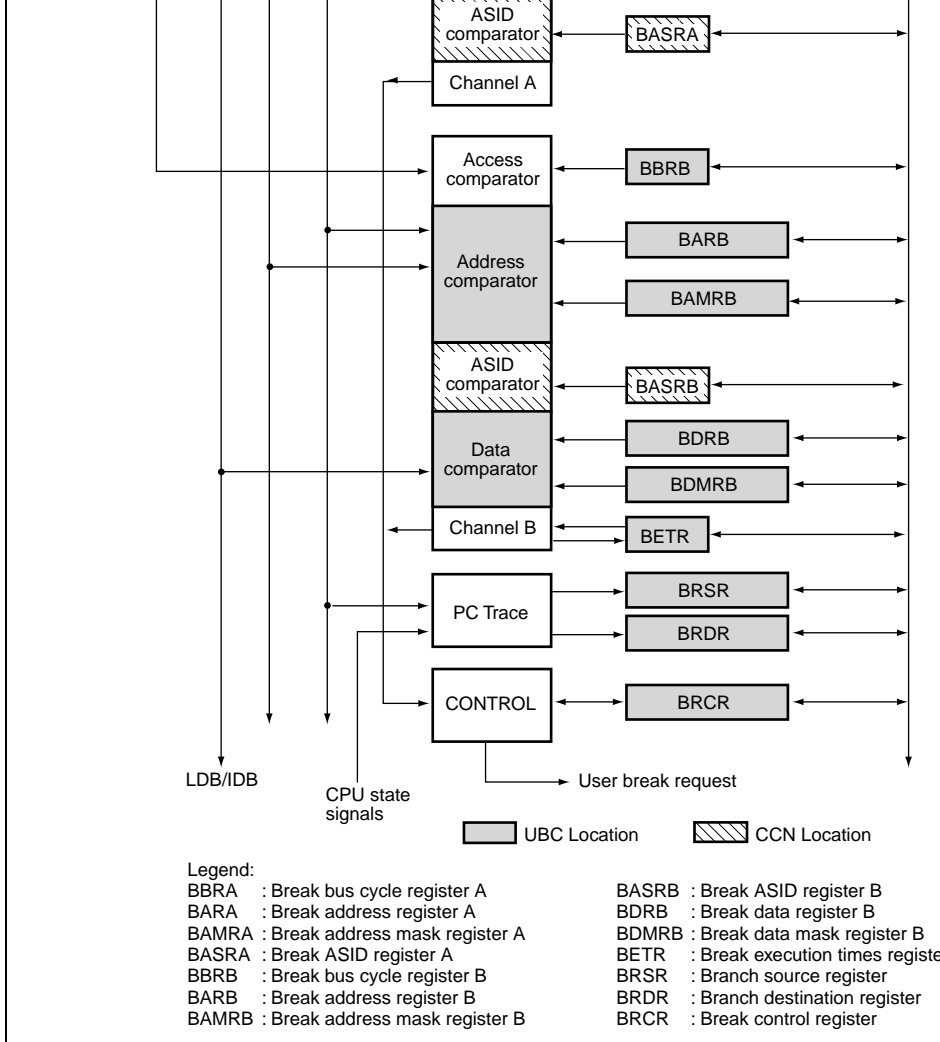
ASID comparator

BASRA

Channel A

Access comparator

BBRB

Address comparator

BARB

BAMRB

ASID comparator

BASRB

Data comparator

BDRB

BDMRB

Channel B

BETR

PC Trace

BRSR

BRDR

CONTROL

BRCR

LDB/IDB

CPU state signals

User break request

UBC Location

CCN Location

Legend:
BBRA : Break bus cycle register A
BARA : Break address register A
BAMRA : Break address mask register A
BASRA : Break ASID register A
BBRB : Break bus cycle register B
BARB : Break address register B
BAMRB : Break address mask register B

BASRB : Break ASID register B
BDRB : Break data register B
BDMRB : Break data mask register B
BETR : Break execution times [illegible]
BRSR : Branch source register
BRDR : Branch destination register
BRCR : Break control register